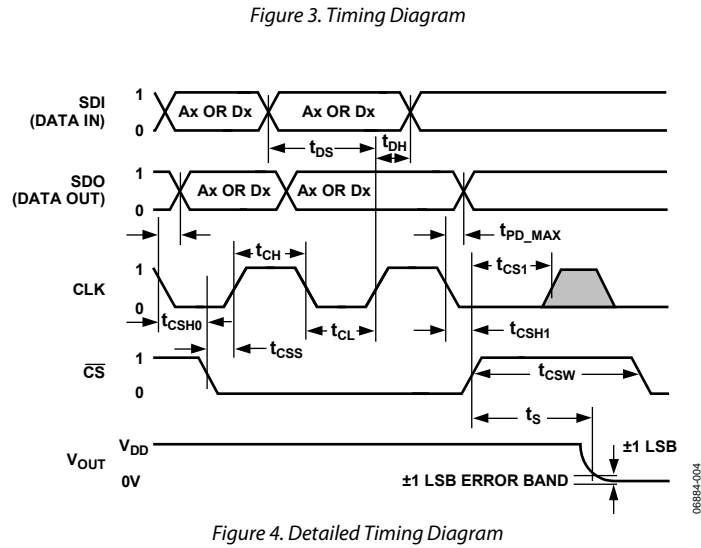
Figure 3. Timing Diagram

SDI (DATA IN)
1
0
Ax OR Dx
Ax OR Dx
$t_{DS}$
$t_{DH}$

SDO (DATA OUT)
1
0
Ax OR Dx
Ax OR Dx
$t_{PD\_MAX}$

CLK
1
0
$t_{CH}$
$t_{CS1}$
$t_{CSH0}$
$t_{CL}$
$t_{CSH1}$
$t_{CSS}$

$\overline{CS}$
1
0
$t_{CSW}$

$t_S$
$V_{OUT}$
$V_{DD}$
0V
±1 LSB
±1 LSB ERROR BAND

06884-004

Figure 4. Detailed Timing Diagram